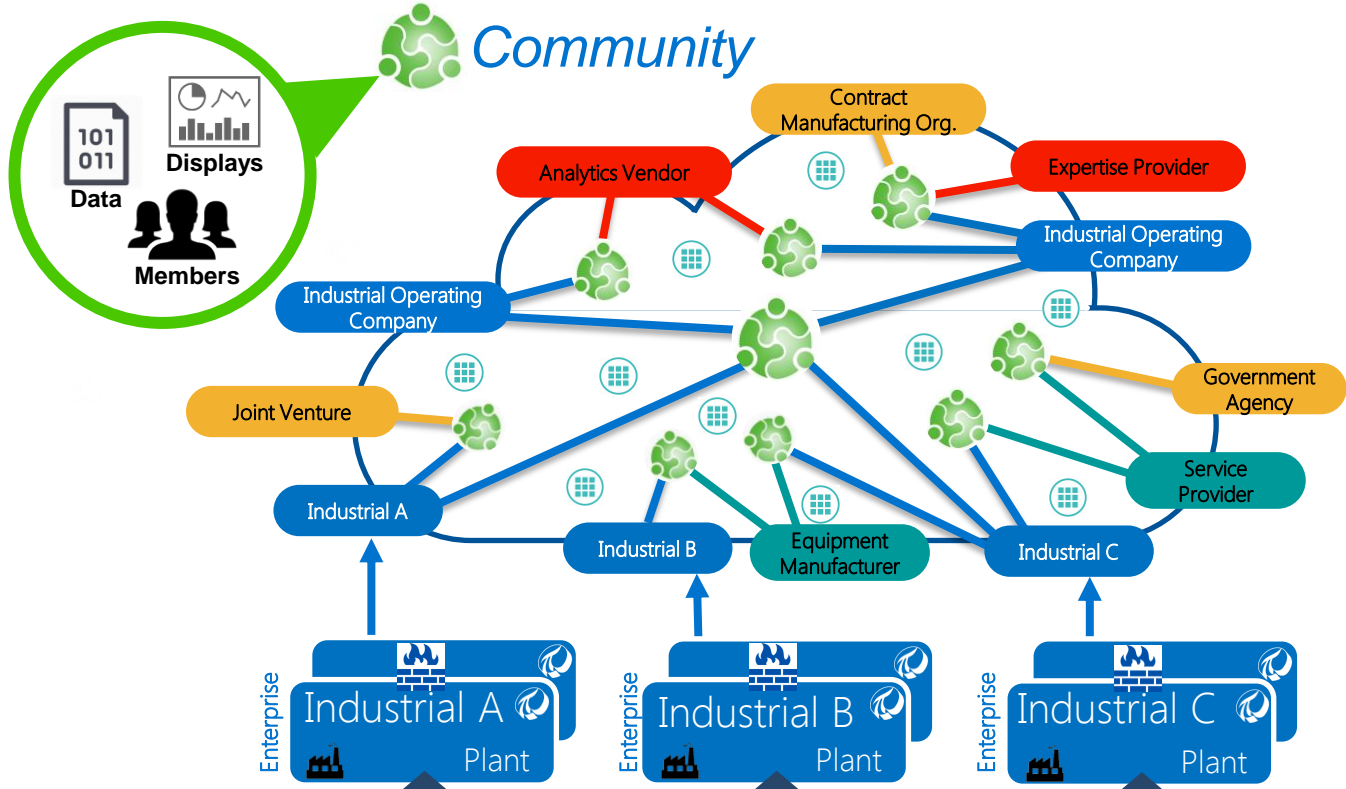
Community

101
011
Data

Displays

Members

Contract Manufacturing Org.

Analytics Vendor

Expertise Provider

Industrial Operating Company

Industrial Operating Company

Government Agency

Joint Venture

Service Provider

Industrial A

Industrial B

Equipment Manufacturer

Industrial C

Enterprise
Industrial A
Plant

Enterprise
Industrial B
Plant

Enterprise
Industrial C
Plant